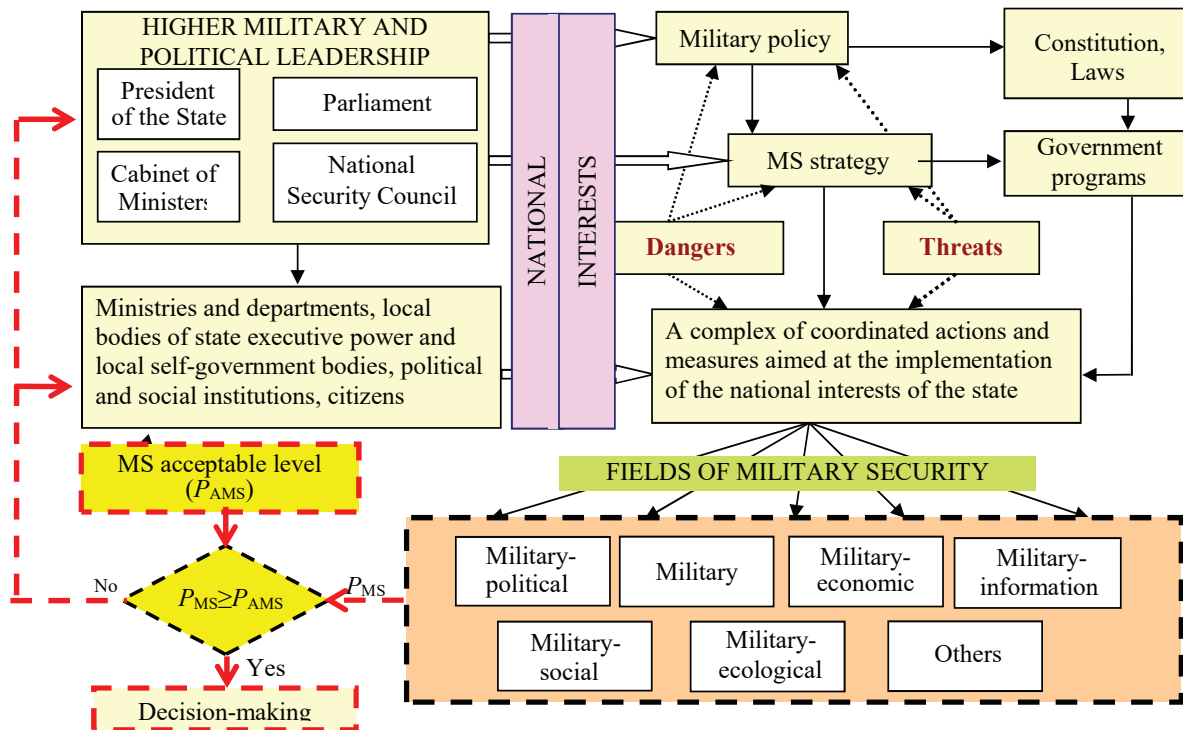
HIGHER MILITARY AND POLITICAL LEADERSHIP

President of the State

Parliament

Cabinet of Ministers

National Security Council

NATIONAL

INTERESTS

Military policy

Constitution, Laws

MS strategy

Government programs

Dangers

Threats

Ministries and departments, local bodies of state executive power and local self-government bodies, political and social institutions, citizens

A complex of coordinated actions and measures aimed at the implementation of the national interests of the state

MS acceptable level ($P_{AMS}$)

FIELDS OF MILITARY SECURITY

No

$P_{MS} \geq P_{AMS}$

$P_{MS}$

Military-political

Military

Military-economic

Military-information

Military-social

Military-ecological

Others

Yes

Decision-making